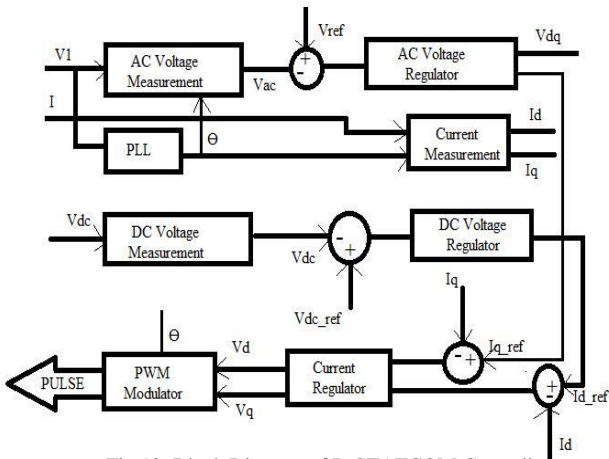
Vref
V1
AC Voltage Measurement
Vac
+
-
AC Voltage Regulator
Vdq
I
Id
PLL
Θ
Current Measurement
Iq
Vdc
DC Voltage Measurement
-
+
Vdc
DC Voltage Regulator
Vdc_ref
Iq
Θ
Vd
-
+
Iq_ref
PULSE
PWM Modulator
Current Regulator
+
-
Id_ref
Vq
Id
Fig.12: Block Diagram of D-STATCOM Controller